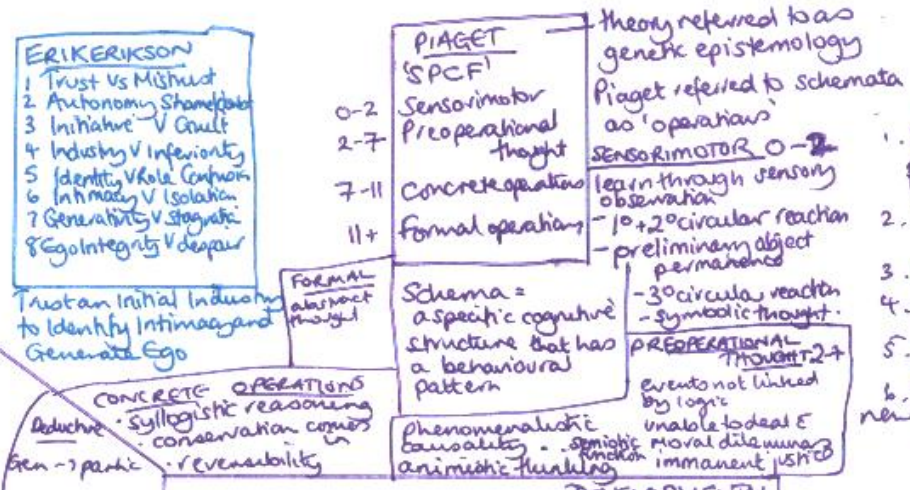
ERIKERIKSON
1 Trust Vs Mistrust
2 Autonomy Shame/doubt
3 Initiative V Guilt
4 Industry V Inferiority
5 Identity V Role Confusion
6 Intimacy V Isolation
7 Generativity V stagnation
8 Ego Integrity V despair

Trust an Initial Industry to Identify Intimacy and Generate Ego

PIAGET
'SPCF'
0-2 Sensorimotor
2-7 Preoperational thought
7-11 Concrete operations
11+ Formal operations

- theory referred to as genetic epistemology
Piaget referred to schemata as 'operations'

SENSORIMOTOR 0-2
learn through sensory observation
- $1^o + 2^o$ circular reaction
- preliminary object permanence
- $3^o$ circular reaction
- symbolic thought.

FORMAL
abstract thought

Schema = a specific cognitive structure that has a behavioural pattern

PREOPERATIONAL THOUGHT 2+
events not linked by logic
unable to deal c moral dilemmas
immanent justice

CONCRETE OPERATIONS
Deductive · syllogistic reasoning
· conservation comes in
Gen → partic · reversability

Phenomenalistic causality - semiotic function
animistic thinking

1.
2.
3.
4.
5.
6.
ne